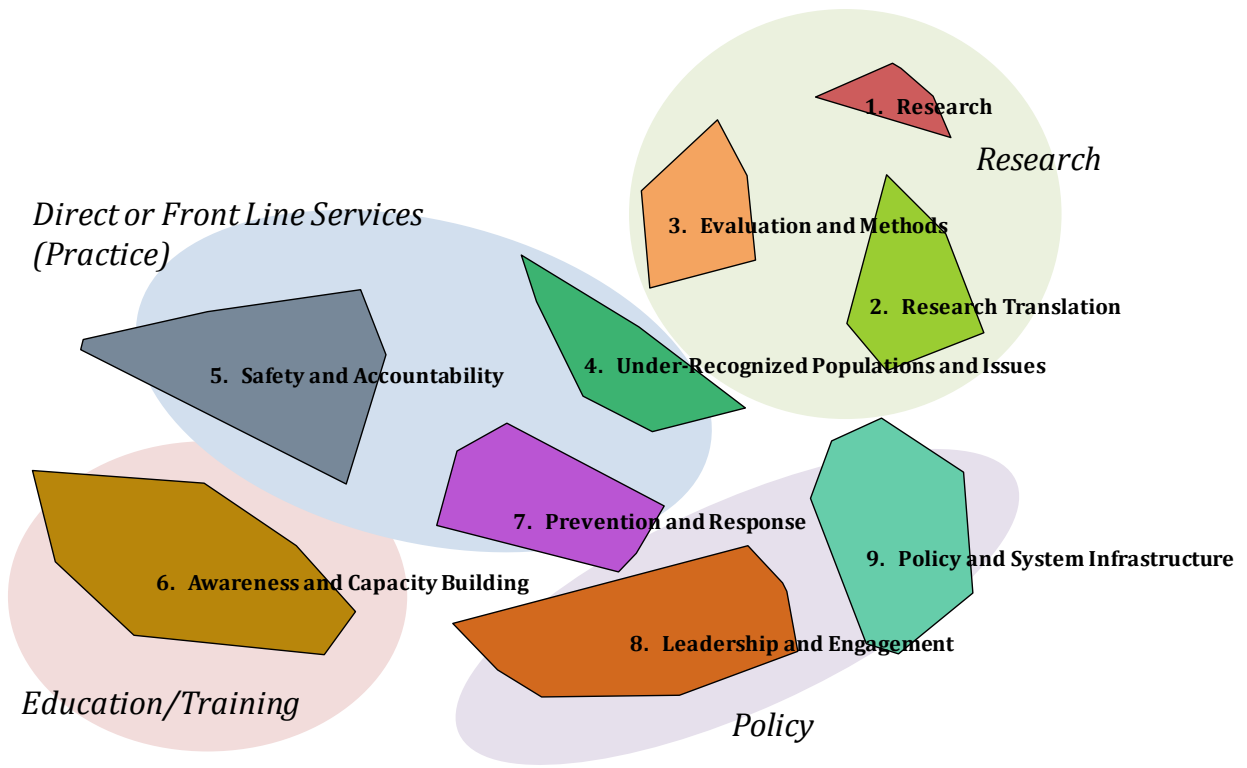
1. Research

Research

Direct or Front Line Services (Practice)

3. Evaluation and Methods

2. Research Translation

5. Safety and Accountability

4. Under-Recognized Populations and Issues

7. Prevention and Response

9. Policy and System Infrastructure

6. Awareness and Capacity Building

8. Leadership and Engagement

Education/Training

Policy